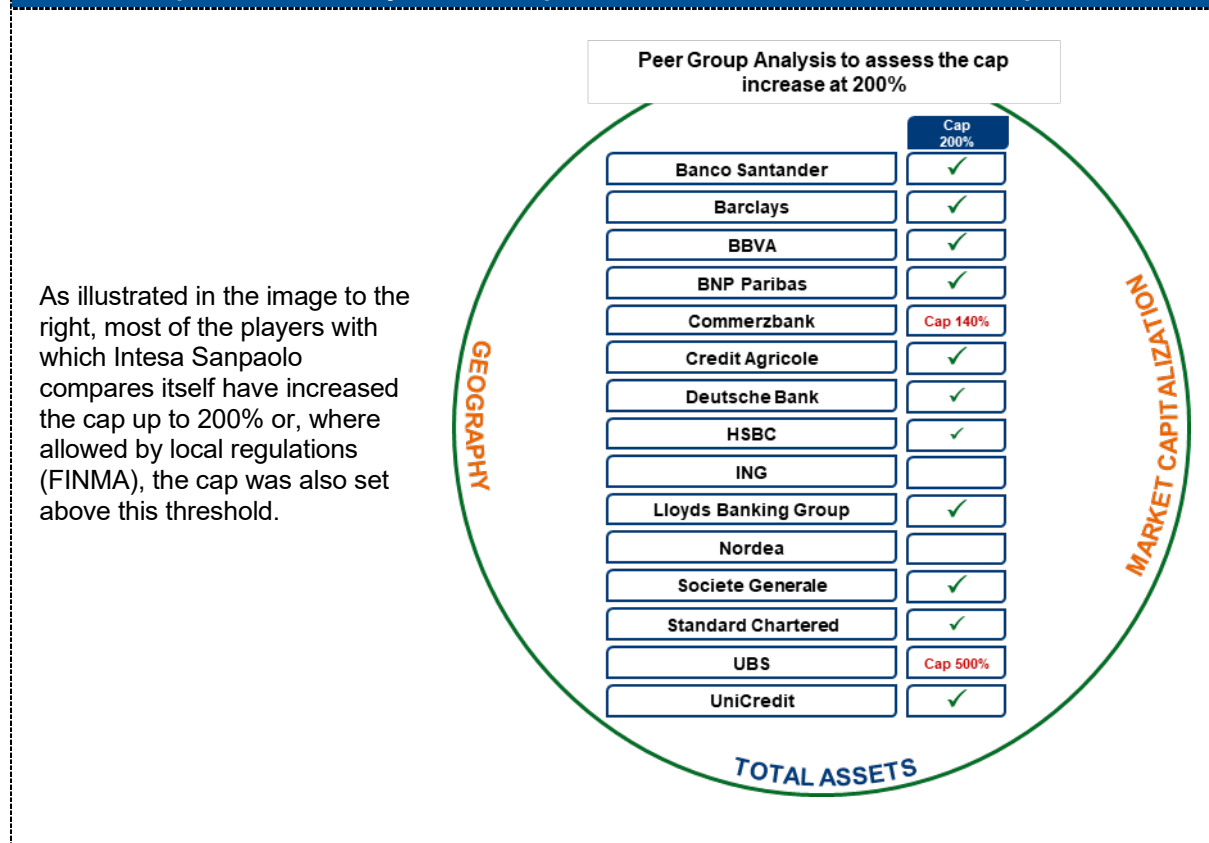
As illustrated in the image to the right, most of the players with which Intesa Sanpaolo compares itself have increased the cap up to 200% or, where allowed by local regulations (FINMA), the cap was also set above this threshold.

Peer Group Analysis to assess the cap increase at 200%

| | Cap 200% |
|---|---|
| Banco Santander | ✓ |
| Barclays | ✓ |
| BBVA | ✓ |
| BNP Paribas | ✓ |
| Commerzbank | Cap 140% |
| Credit Agricole | ✓ |
| Deutsche Bank | ✓ |
| HSBC | ✓ |
| ING | |
| Lloyds Banking Group | ✓ |
| Nordea | |
| Societe Generale | ✓ |
| Standard Chartered | ✓ |
| UBS | Cap 500% |
| UniCredit | ✓ |

GEOGRAPHY

MARKET CAPITALIZATION

TOTAL ASSETS